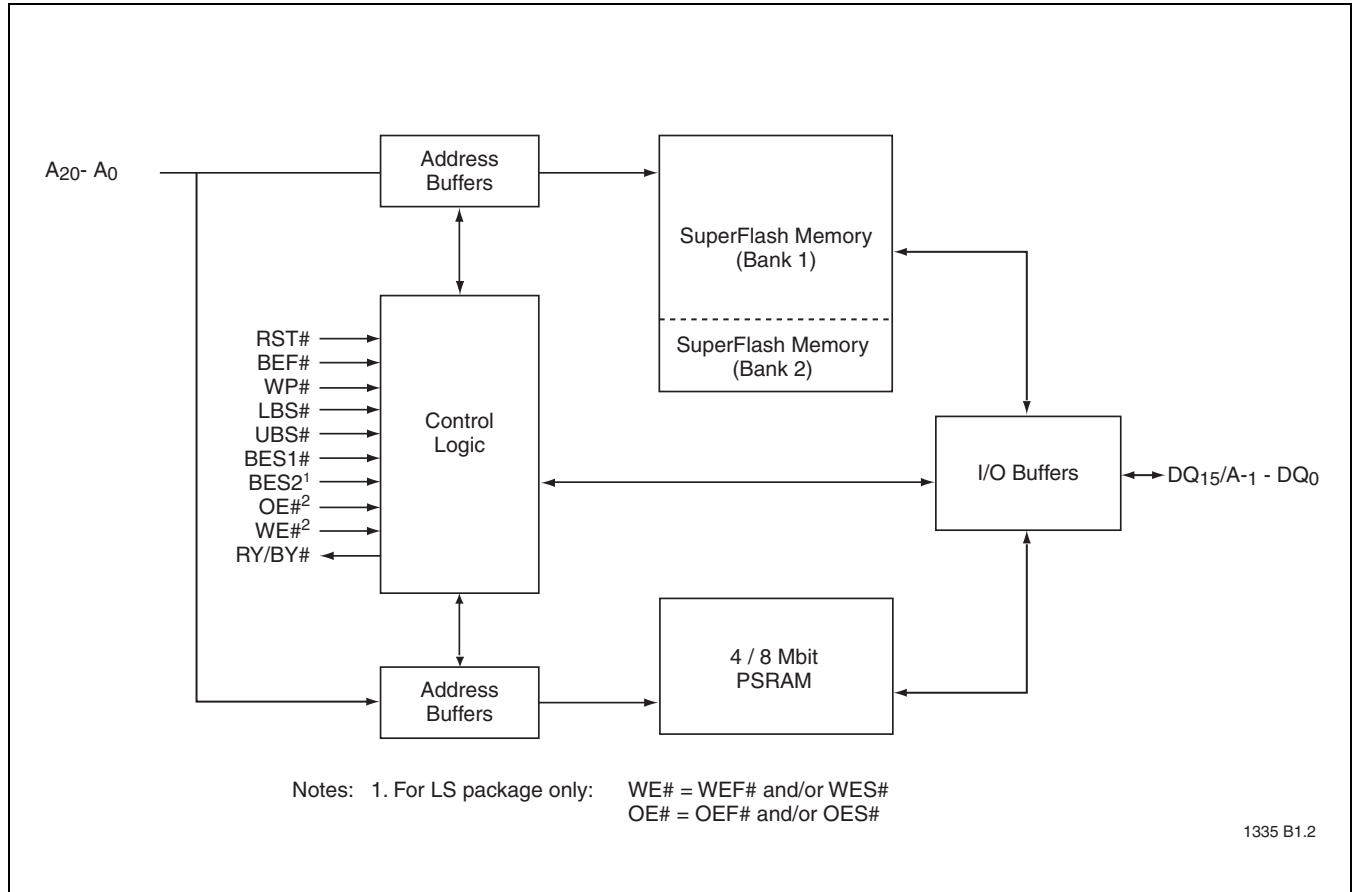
$A_{20}$- $A_0$

Address Buffers

SuperFlash Memory (Bank 1)

SuperFlash Memory (Bank 2)

RST#
BEF#
WP#
LBS#
UBS#
BES1#
BES2$^1$
OE#$^2$
WE#$^2$
RY/BY#

Control Logic

I/O Buffers

$DQ_{15}/A_{-1}$ - $DQ_0$

4 / 8 Mbit PSRAM

Address Buffers

Notes: 1. For LS package only: WE# = WEF# and/or WES#
OE# = OEF# and/or OES#

1335 B1.2